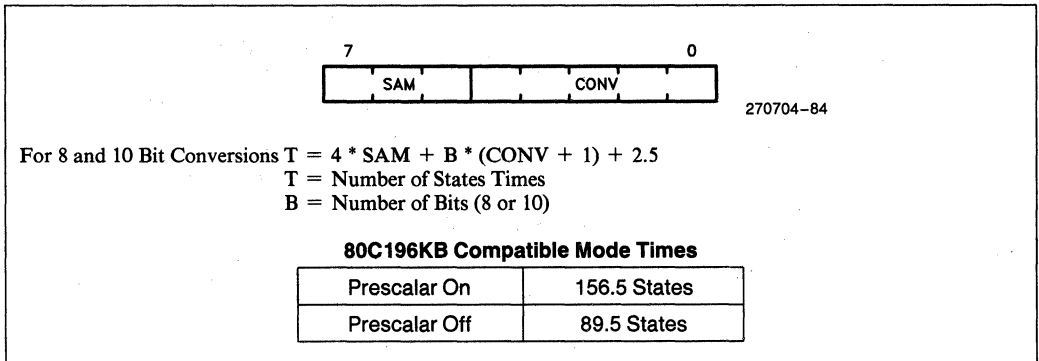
7 0
SAM CONV
270704–84

For 8 and 10 Bit Conversions T = 4 * SAM + B * (CONV + 1) + 2.5
T = Number of States Times
B = Number of Bits (8 or 10)

80C196KB Compatible Mode Times

| Prescalar On | 156.5 States |
|---|---|
| Prescalar Off | 89.5 States |